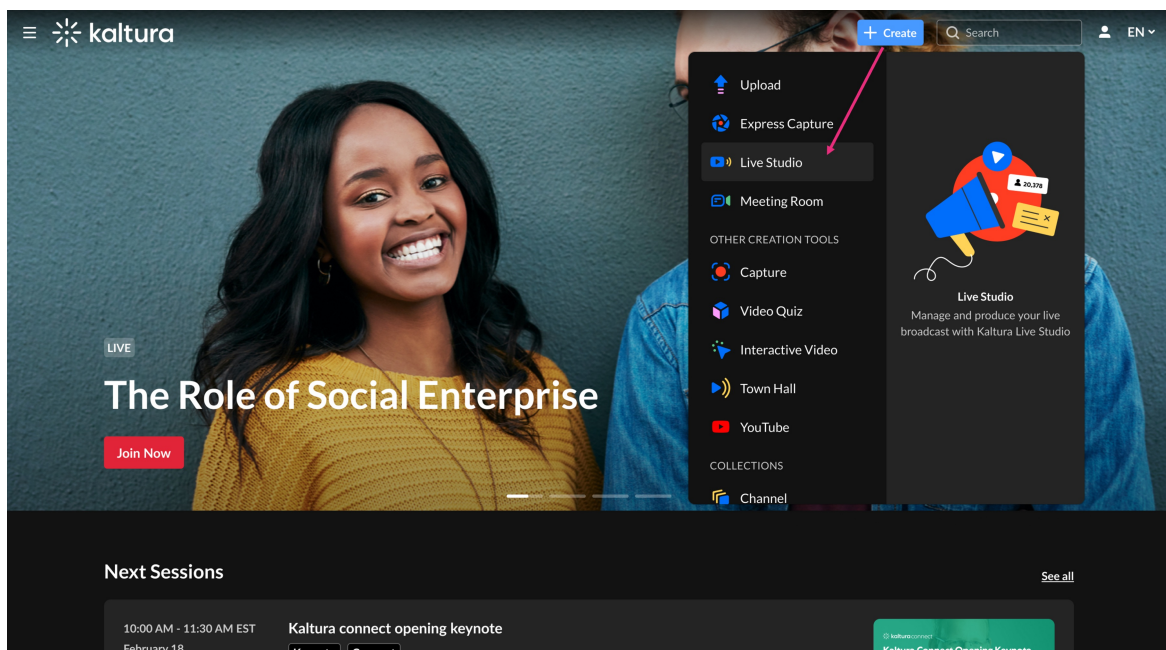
kaltura

Create

Search

EN

Upload

Express Capture

Live Studio

Meeting Room

OTHER CREATION TOOLS

Capture

Video Quiz

Interactive Video

Town Hall

YouTube

COLLECTIONS

Channel

20,378

Live Studio

Manage and produce your live broadcast with Kaltura Live Studio

LIVE

The Role of Social Enterprise

Join Now

Next Sessions

See all

10:00 AM - 11:30 AM EST

February 18

Kaltura connect opening keynote

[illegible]

kalturaconnect

Kaltura Connect Opening Keynote